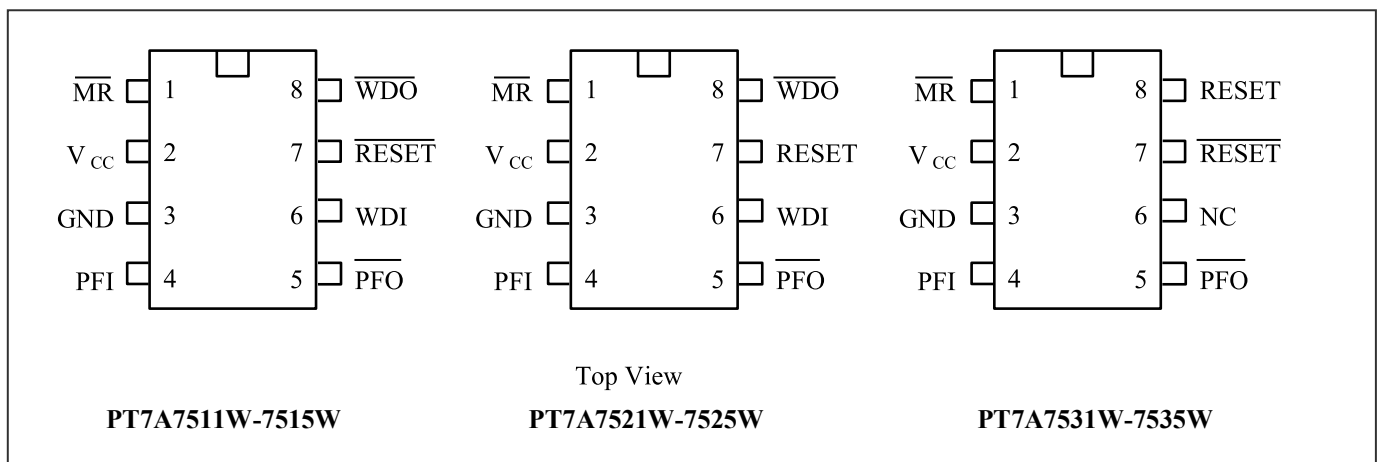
$\overline{MR}$ 1
$V_{CC}$ 2
GND 3
PFI 4
8 $\overline{WDO}$
7 $\overline{RESET}$
6 WDI
5 $\overline{PFO}$

$\overline{MR}$ 1
$V_{CC}$ 2
GND 3
PFI 4
8 $\overline{WDO}$
7 RESET
6 WDI
5 $\overline{PFO}$

$\overline{MR}$ 1
$V_{CC}$ 2
GND 3
PFI 4
8 RESET
7 $\overline{RESET}$
6 NC
5 $\overline{PFO}$

Top View

PT7A7511W-7515W

PT7A7521W-7525W

PT7A7531W-7535W